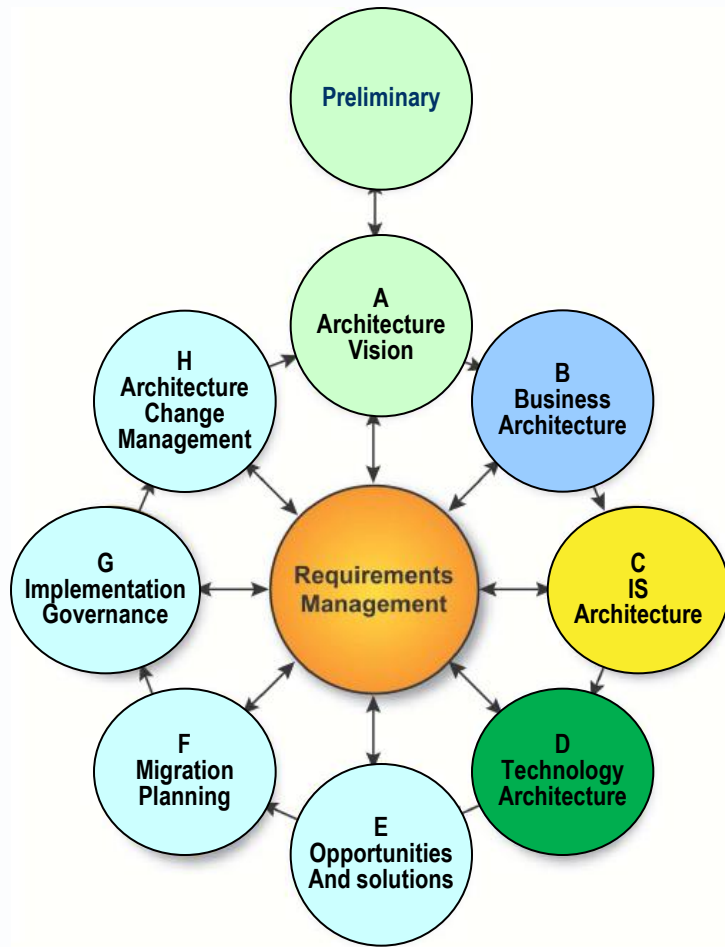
Preliminary

A
Architecture
Vision

B
Business
Architecture

C
IS
Architecture

D
Technology
Architecture

E
Opportunities
And solutions

F
Migration
Planning

G
Implementation
Governance

H
Architecture
Change
Management

Requirements
Management